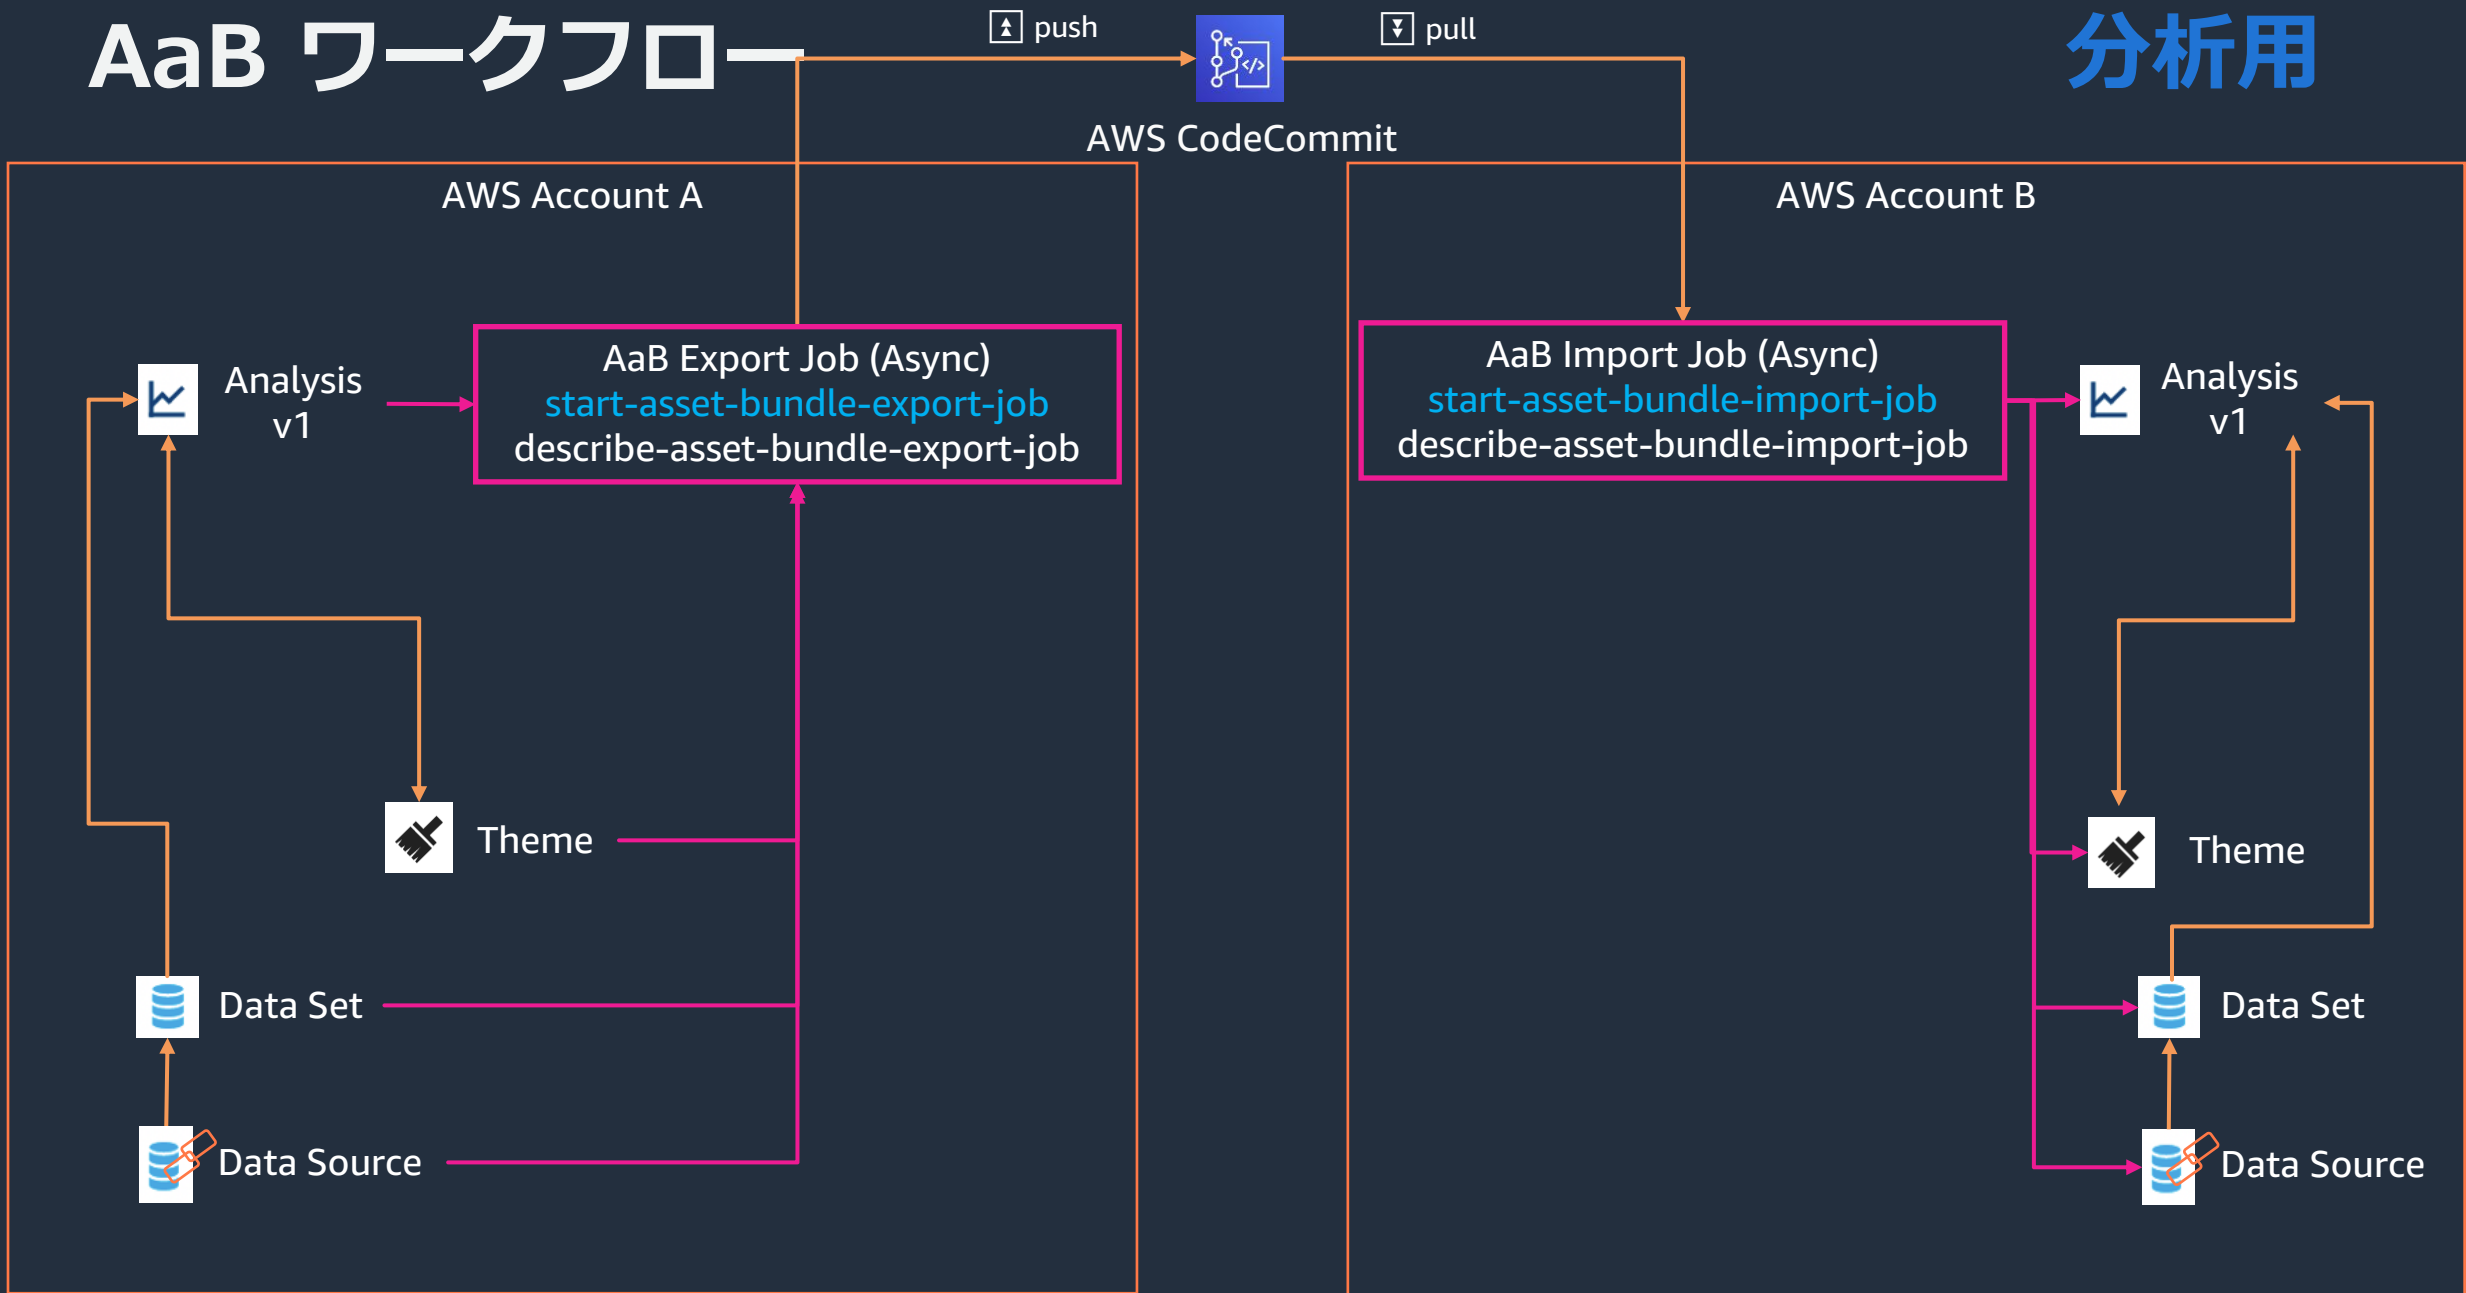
AaB ワークフロー

push

pull

分析用

AWS CodeCommit

AWS Account A

AWS Account B

Analysis v1

AaB Export Job (Async)
start-asset-bundle-export-job
describe-asset-bundle-export-job

AaB Import Job (Async)
start-asset-bundle-import-job
describe-asset-bundle-import-job

Analysis v1

Theme

Theme

Data Set

Data Set

Data Source

Data Source